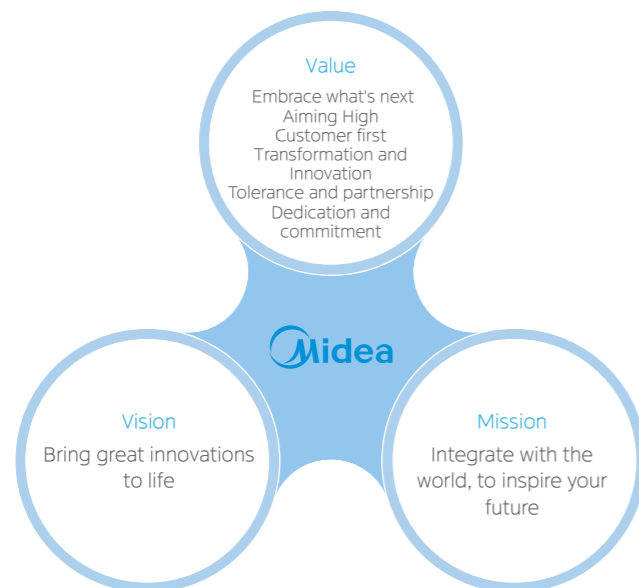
Value

Embrace what's next
Aiming High
Customer first
Transformation and Innovation
Tolerance and partnership
Dedication and commitment

Midea

Vision

Bring great innovations to life

Mission

Integrate with the world, to inspire your future